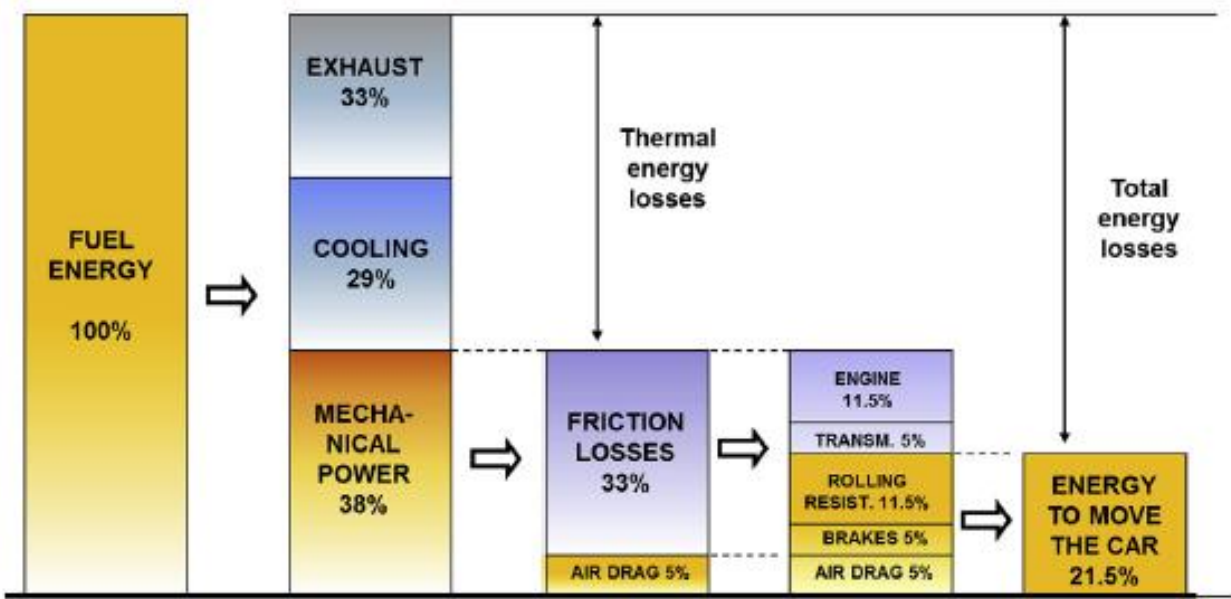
FUEL ENERGY

100%

EXHAUST 33%

COOLING 29%

MECHANICAL POWER 38%

Thermal energy losses

FRICTION LOSSES 33%

AIR DRAG 5%

ENGINE 11.5%

TRANSM. 5%

ROLLING RESIST. 11.5%

BRAKES 5%

AIR DRAG 5%

Total energy losses

ENERGY TO MOVE THE CAR 21.5%